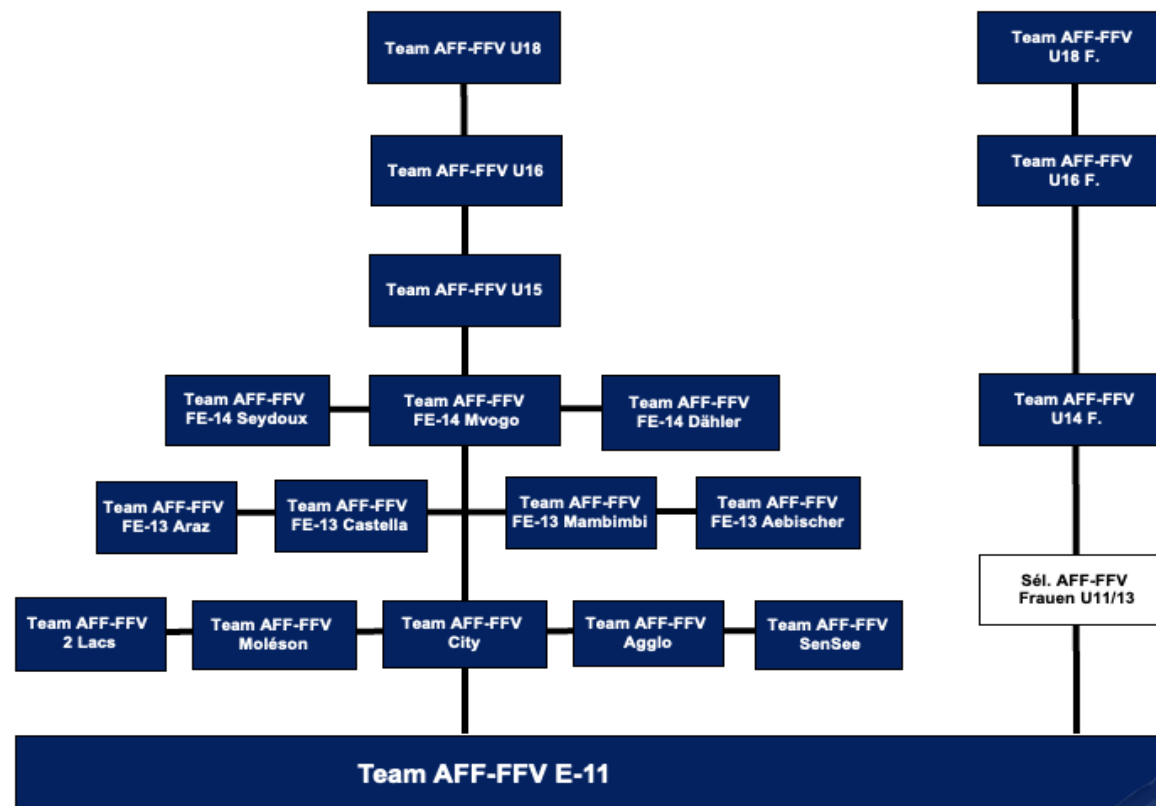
Team AFF-FFV U18

Team AFF-FFV U16

Team AFF-FFV U15

Team AFF-FFV FE-14 Seydoux

Team AFF-FFV FE-14 Mvogo

Team AFF-FFV FE-14 Dähler

Team AFF-FFV FE-13 Araz

Team AFF-FFV FE-13 Castella

Team AFF-FFV FE-13 Mambimbi

Team AFF-FFV FE-13 Aebischer

Team AFF-FFV 2 Lacs

Team AFF-FFV Moléson

Team AFF-FFV City

Team AFF-FFV Agglo

Team AFF-FFV SenSee

Team AFF-FFV U18 F.

Team AFF-FFV U16 F.

Team AFF-FFV U14 F.

Sél. AFF-FFV Frauen U11/13

Team AFF-FFV E-11